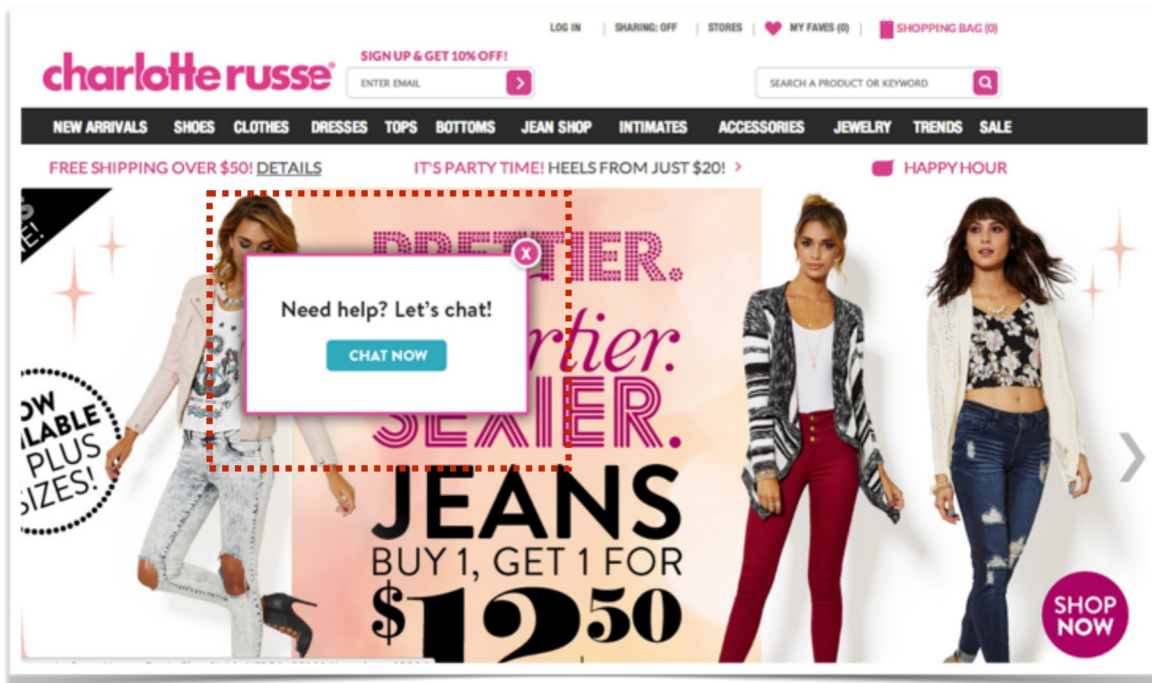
LOG IN | SHARING: OFF | STORES | MY FAVES (0) | SHOPPING BAG (0)

charlotte russe

SIGN UP & GET 10% OFF!

ENTER EMAIL

SEARCH A PRODUCT OR KEYWORD

NEW ARRIVALS SHOES CLOTHES DRESSES TOPS BOTTOMS JEAN SHOP INTIMATES ACCESSORIES JEWELRY TRENDS SALE

FREE SHIPPING OVER $50! DETAILS

IT'S PARTY TIME! HEELS FROM JUST $20! >

HAPPY HOUR

PRETTIER.

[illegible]rtier.

SEXIER.

Need help? Let's chat!

CHAT NOW

x

JEANS

BUY 1, GET 1 FOR

$12.50

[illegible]OW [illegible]LABLE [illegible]PLUS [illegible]IZES!

SHOP NOW